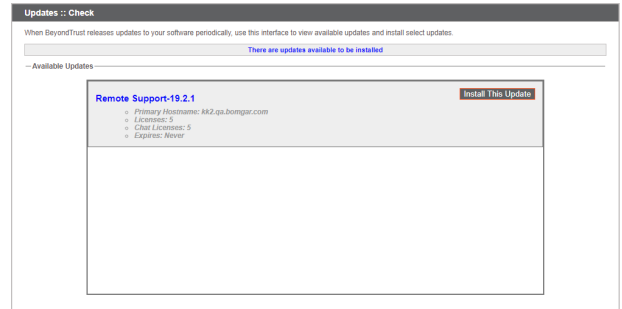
Updates :: Check

When BeyondTrust releases updates to your software periodically, use this interface to view available updates and install select updates.

There are updates available to be installed

Available Updates

Remote Support-19.2.1

Install This Update

- Primary Hostname: kk2.qa.bomgar.com
- Licenses: 5
- Chat Licenses: 5
- Expires: Never